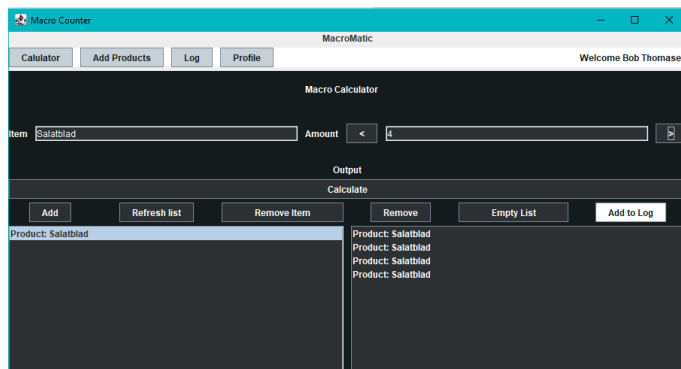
Macro Counter

MacroMatic

Calulator
Add Products
Log
Profile

Welcome Bob Thomase

Macro Calculator

Item Salatblad
Amount
<
4
>

Output

Calculate

Add
Refresh list
Remove Item
Remove
Empty List
Add to Log

Product: Salatblad

Product: Salatblad
Product: Salatblad
Product: Salatblad
Product: Salatblad